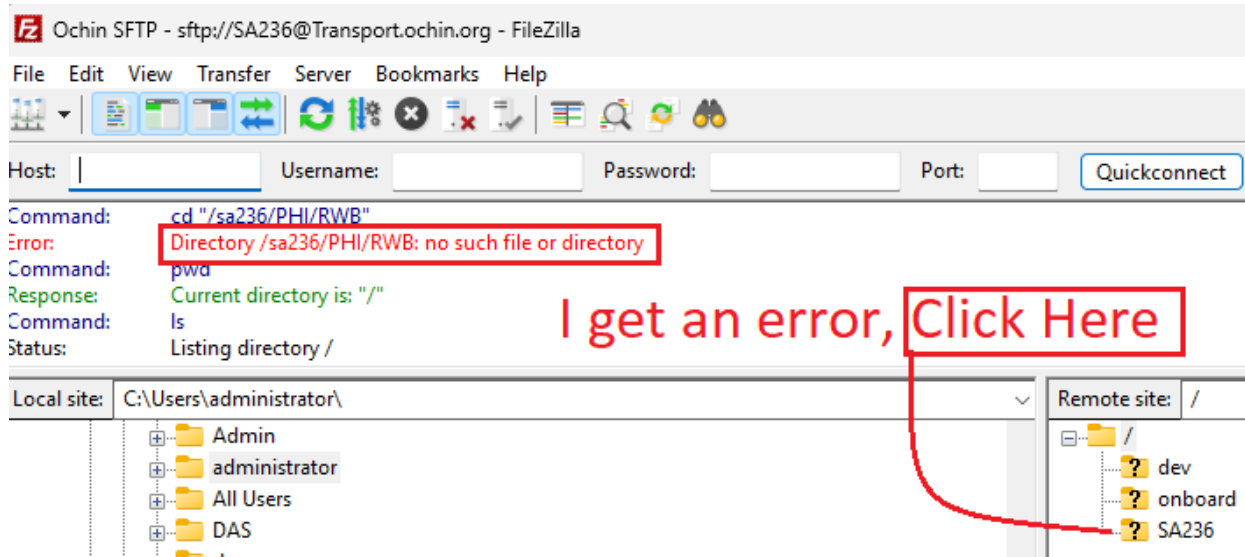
Ochin SFTP - sftp://SA236@Transport.ochin.org - FileZilla

File Edit View Transfer Server Bookmarks Help

Host: Username: Password: Port: Quickconnect

Command: cd "/sa236/PHI/RWB"
Error: Directory /sa236/PHI/RWB: no such file or directory
Command: pwd
Response: Current directory is: "/"
Command: ls
Status: Listing directory /

I get an error, Click Here

Local site: C:\Users\administrator\

Admin
administrator
All Users
DAS

Remote site: /

/
dev
onboard
SA236